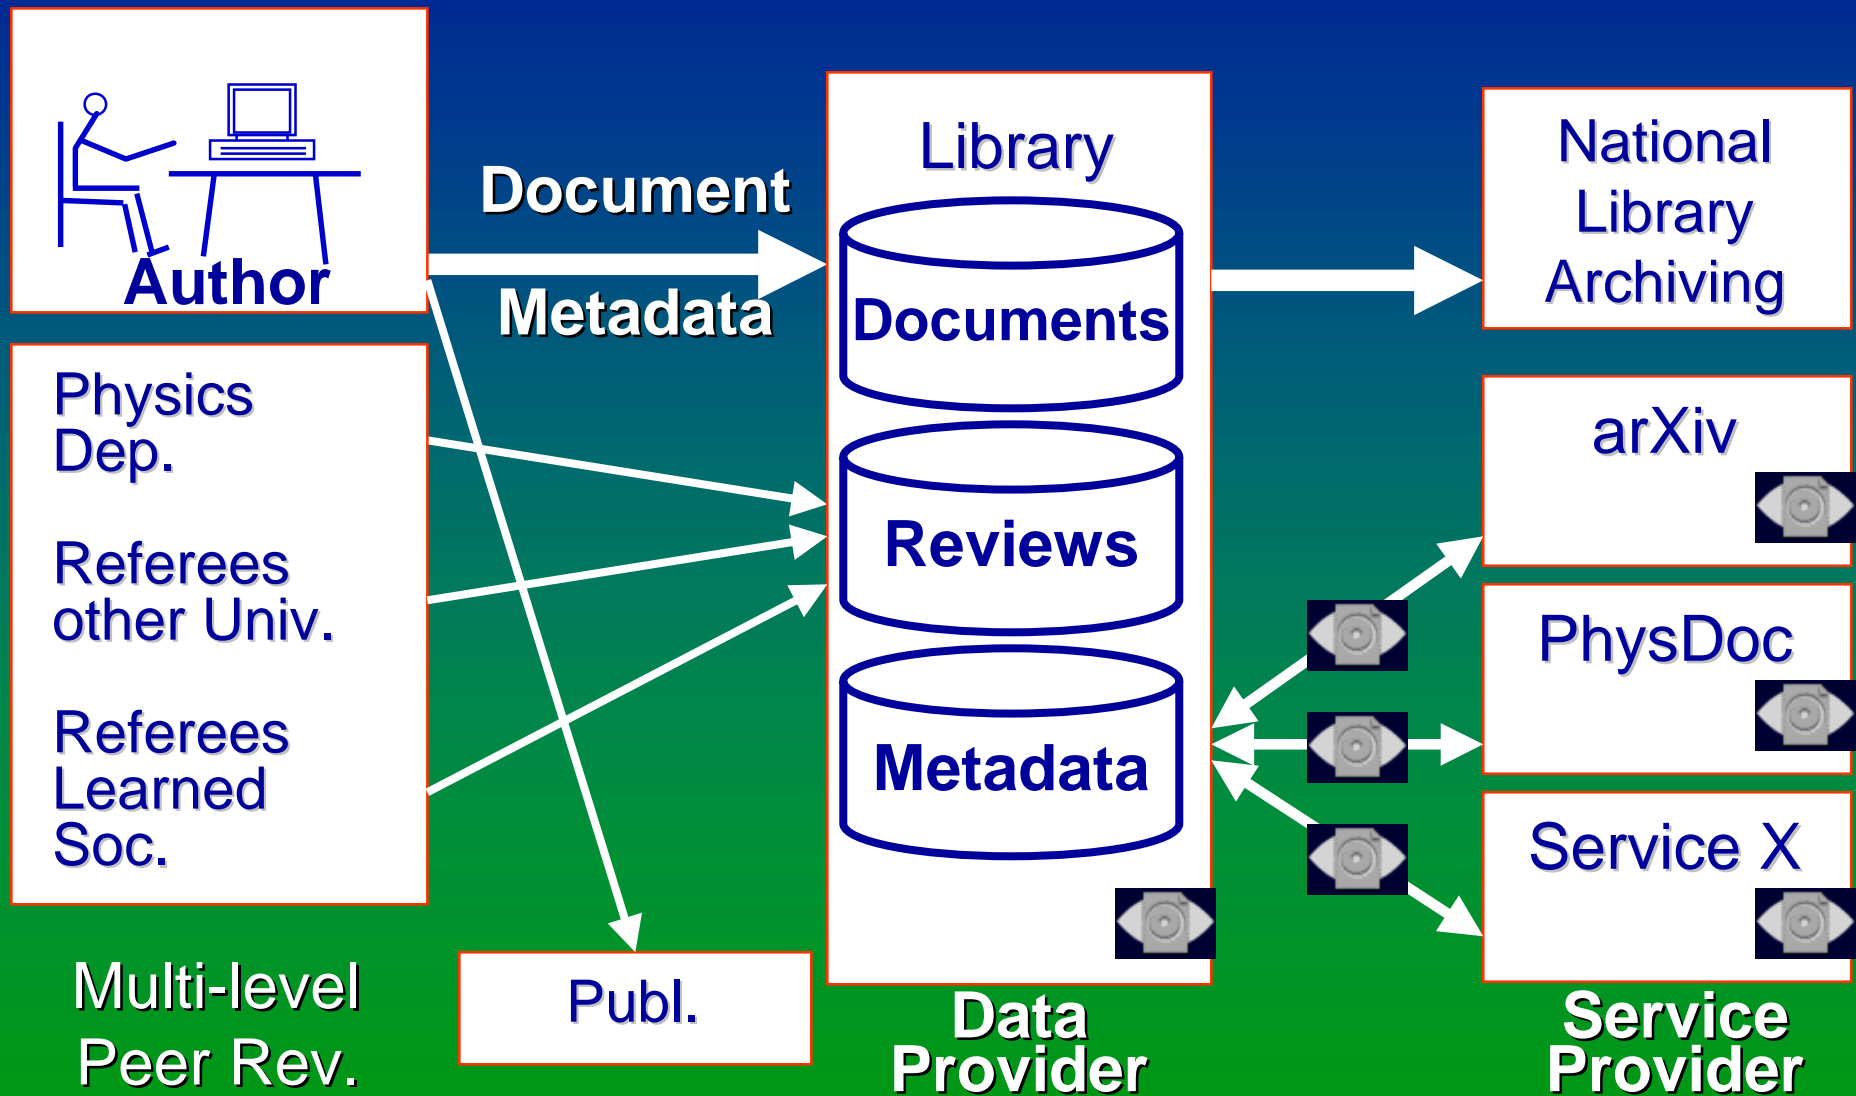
Author

Document

Metadata

Library

Documents

Reviews

Metadata

National Library Archiving

arXiv

PhysDoc

Service X

Physics Dep.

Referees other Univ.

Referees Learned Soc.

Multi-level Peer Rev.

Publ.

Data Provider

Service Provider